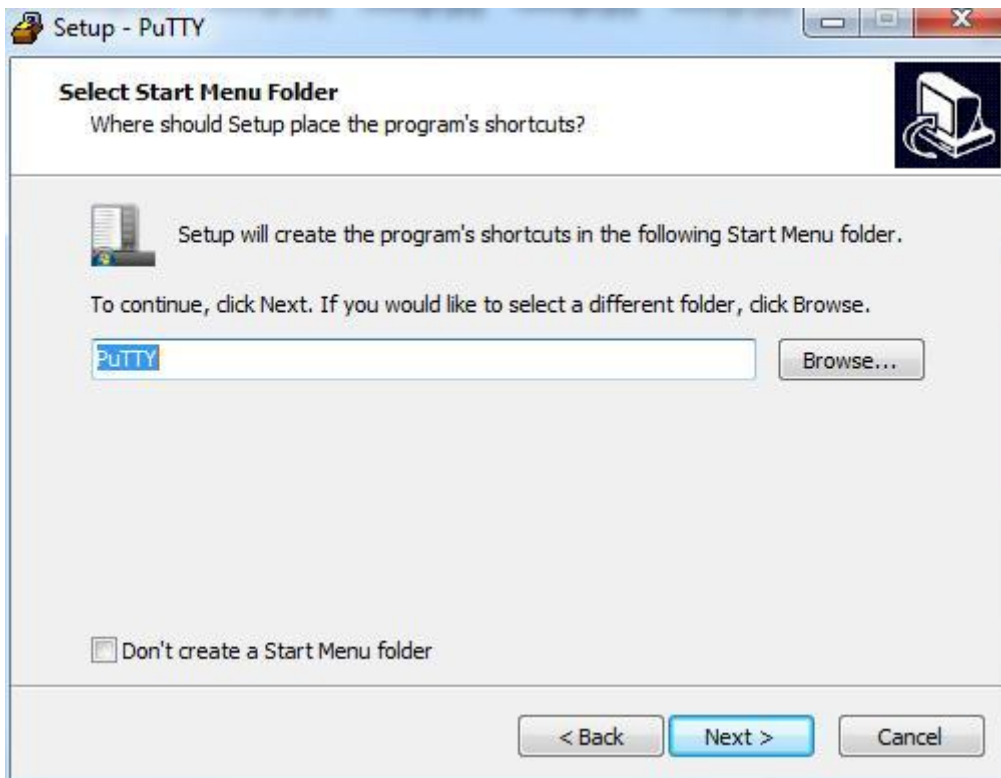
Setup - PuTTY

Select Start Menu Folder
Where should Setup place the program's shortcuts?

Setup will create the program's shortcuts in the following Start Menu folder.

To continue, click Next. If you would like to select a different folder, click Browse.

PuTTY

Browse...

Don't create a Start Menu folder

< Back

Next >

Cancel